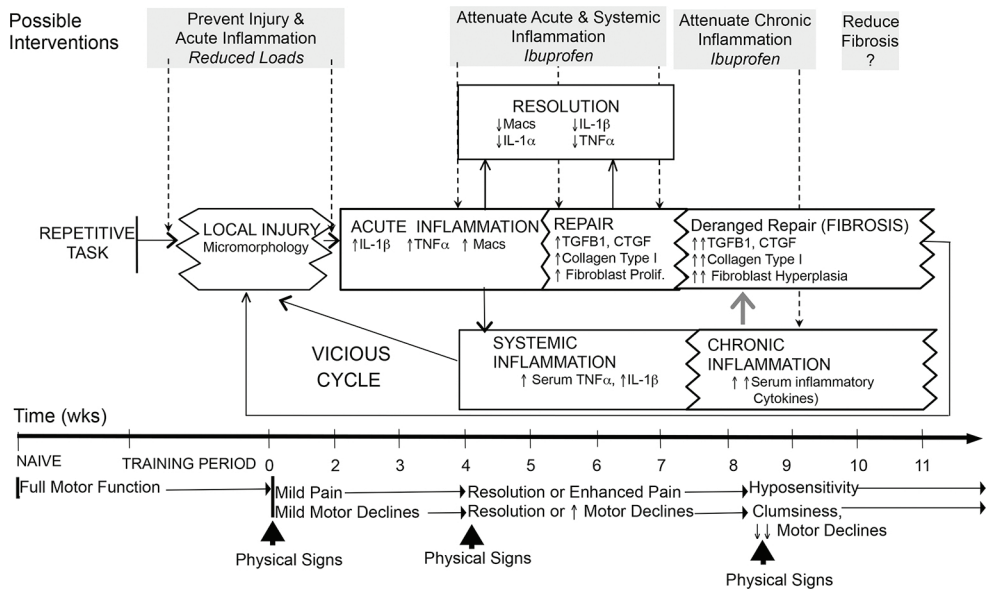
Possible Interventions

Prevent Injury & Acute Inflammation
*Reduced Loads*

Attenuate Acute & Systemic Inflammation
*Ibuprofen*

Attenuate Chronic Inflammation
*Ibuprofen*

Reduce Fibrosis
?

RESOLUTION
↓Macs ↓IL-1β
↓IL-1α ↓TNFα

REPETITIVE TASK

LOCAL INJURY
Micromorphology

ACUTE INFLAMMATION
↑IL-1β ↑TNFα ↑ Macs

REPAIR
↑TGFB1, CTGF
↑Collagen Type I
↑ Fibroblast Prolif.

Deranged Repair (FIBROSIS)
↑↑TGFB1, CTGF
↑↑Collagen Type I
↑↑ Fibroblast Hyperplasia

VICIOUS CYCLE

SYSTEMIC INFLAMMATION
↑ Serum TNFα, ↑IL-1β

CHRONIC INFLAMMATION
↑ ↑Serum inflammatory Cytokines)

Time (wks)

NAIVE TRAINING PERIOD 0 2 3 4 5 6 7 8 9 10 11

Full Motor Function

Mild Pain
Mild Motor Declines

Resolution or Enhanced Pain
Resolution or ↑ Motor Declines

Hyposensitivity
Clumsiness,
↓↓ Motor Declines

Physical Signs

Physical Signs

Physical Signs